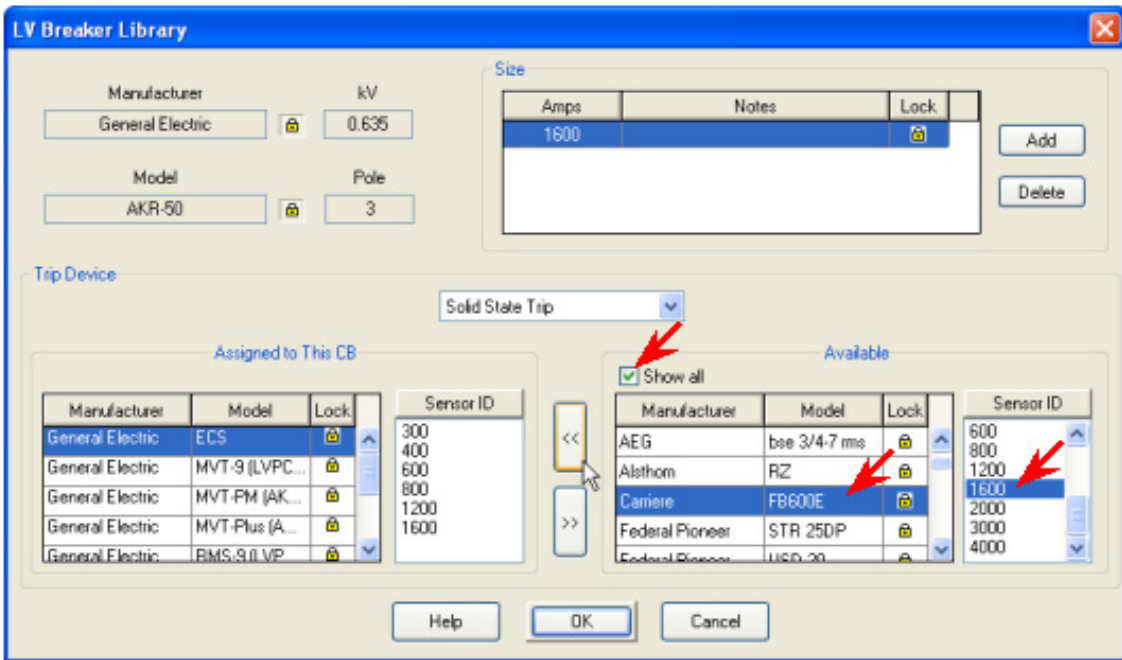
LV Breaker Library

Manufacturer
General Electric
kV
0.635

Model
AKR-50
Pole
3

Size

| Amps | Notes | Lock |
|---|---|---|
| 1600 | | |

Add
Delete

Trip Device

Solid State Trip

Assigned to This CB

| Manufacturer | Model | Lock |
|---|---|---|
| General Electric | ECS | |
| General Electric | MVT-9 (LVPC... | |
| General Electric | MVT-PM (AK... | |
| General Electric | MVT-Plus (A... | |
| General Electric | RMS-9 (LVP... | |

Sensor ID
300
400
600
800
1200
1600

<<
>>

Available

Show all

| Manufacturer | Model | Lock |
|---|---|---|
| AEG | bse 3/4-7 ms | |
| Alsthom | RZ | |
| Carriere | FB600E | |
| Federal Pioneer | STR 25DP | |
| Federal Pioneer | USD-20 | |

Sensor ID
600
800
1200
1600
2000
3000
4000

Help
OK
Cancel